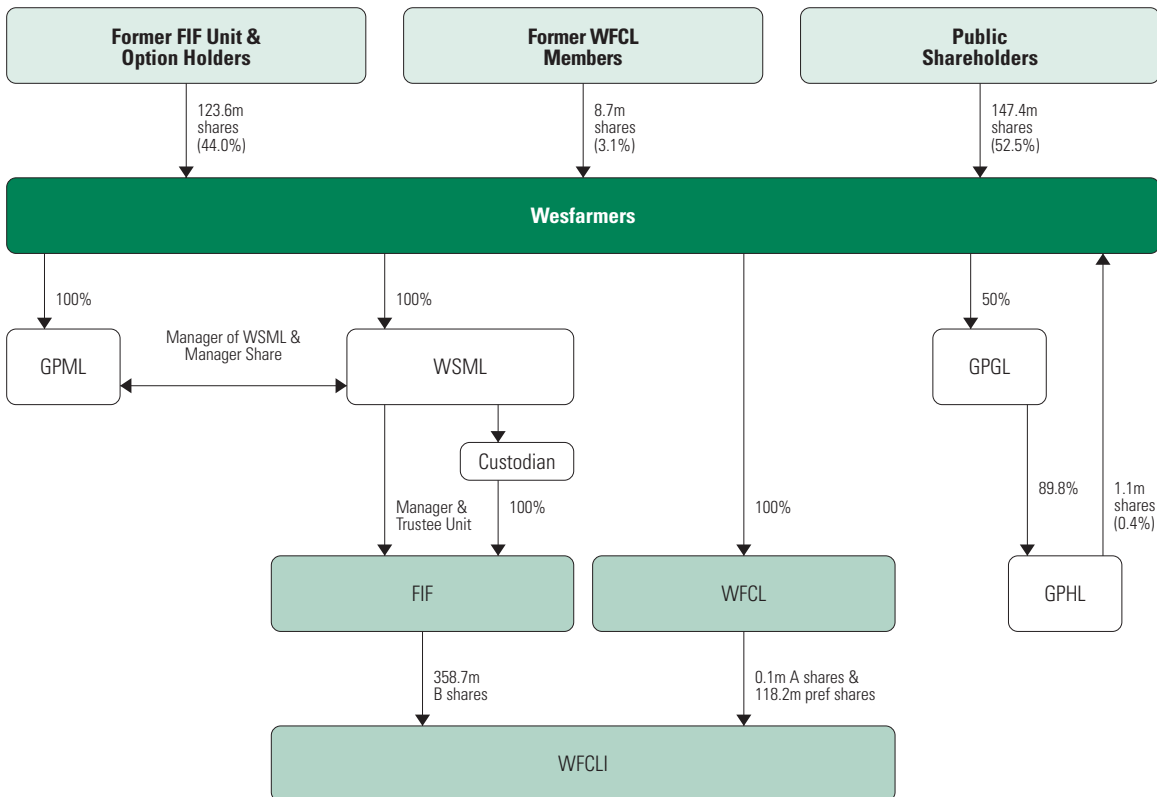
Former FIF Unit & Option Holders

Former WFCL Members

Public Shareholders

123.6m shares (44.0%)

8.7m shares (3.1%)

147.4m shares (52.5%)

Wesfarmers

100%

100%

50%

GPML

Manager of WSML & Manager Share

WSML

GPGL

Custodian

Manager & Trustee Unit

100%

100%

89.8%

1.1m shares (0.4%)

FIF

WFCL

GPHL

358.7m B shares

0.1m A shares & 118.2m pref shares

WFCLI